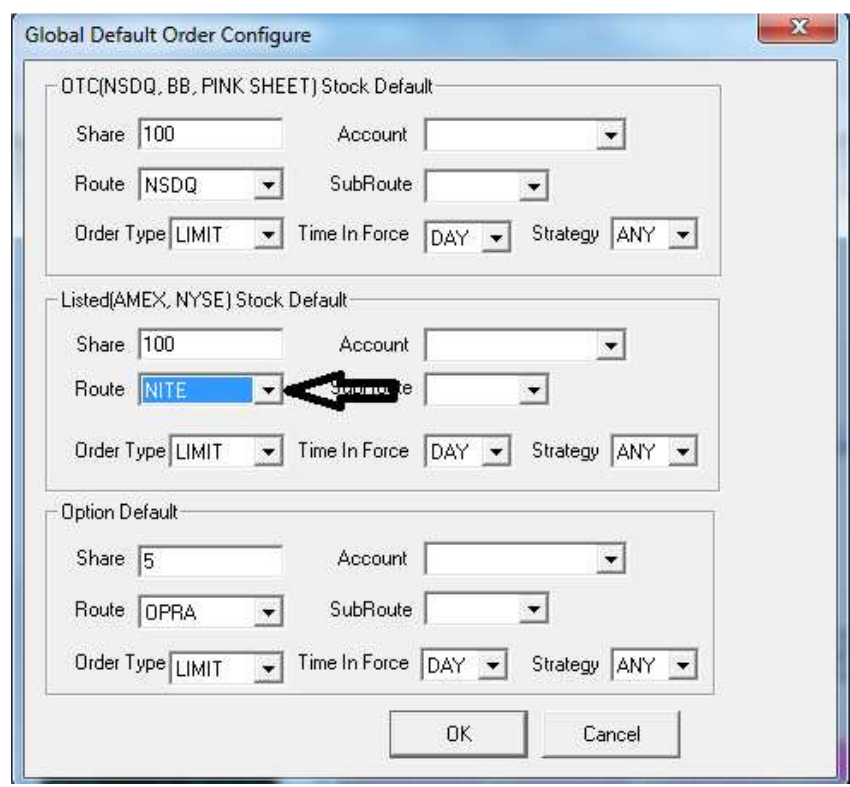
Global Default Order Configure

OTC(NSDQ, BB, PINK SHEET) Stock Default

Share 100
Account
Route NSDQ
SubRoute
Order Type LIMIT
Time In Force DAY
Strategy ANY

Listed(AMEX, NYSE) Stock Default

Share 100
Account
Route NITE
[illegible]te
Order Type LIMIT
Time In Force DAY
Strategy ANY

Option Default

Share 5
Account
Route OPRA
SubRoute
Order Type LIMIT
Time In Force DAY
Strategy ANY

OK
Cancel